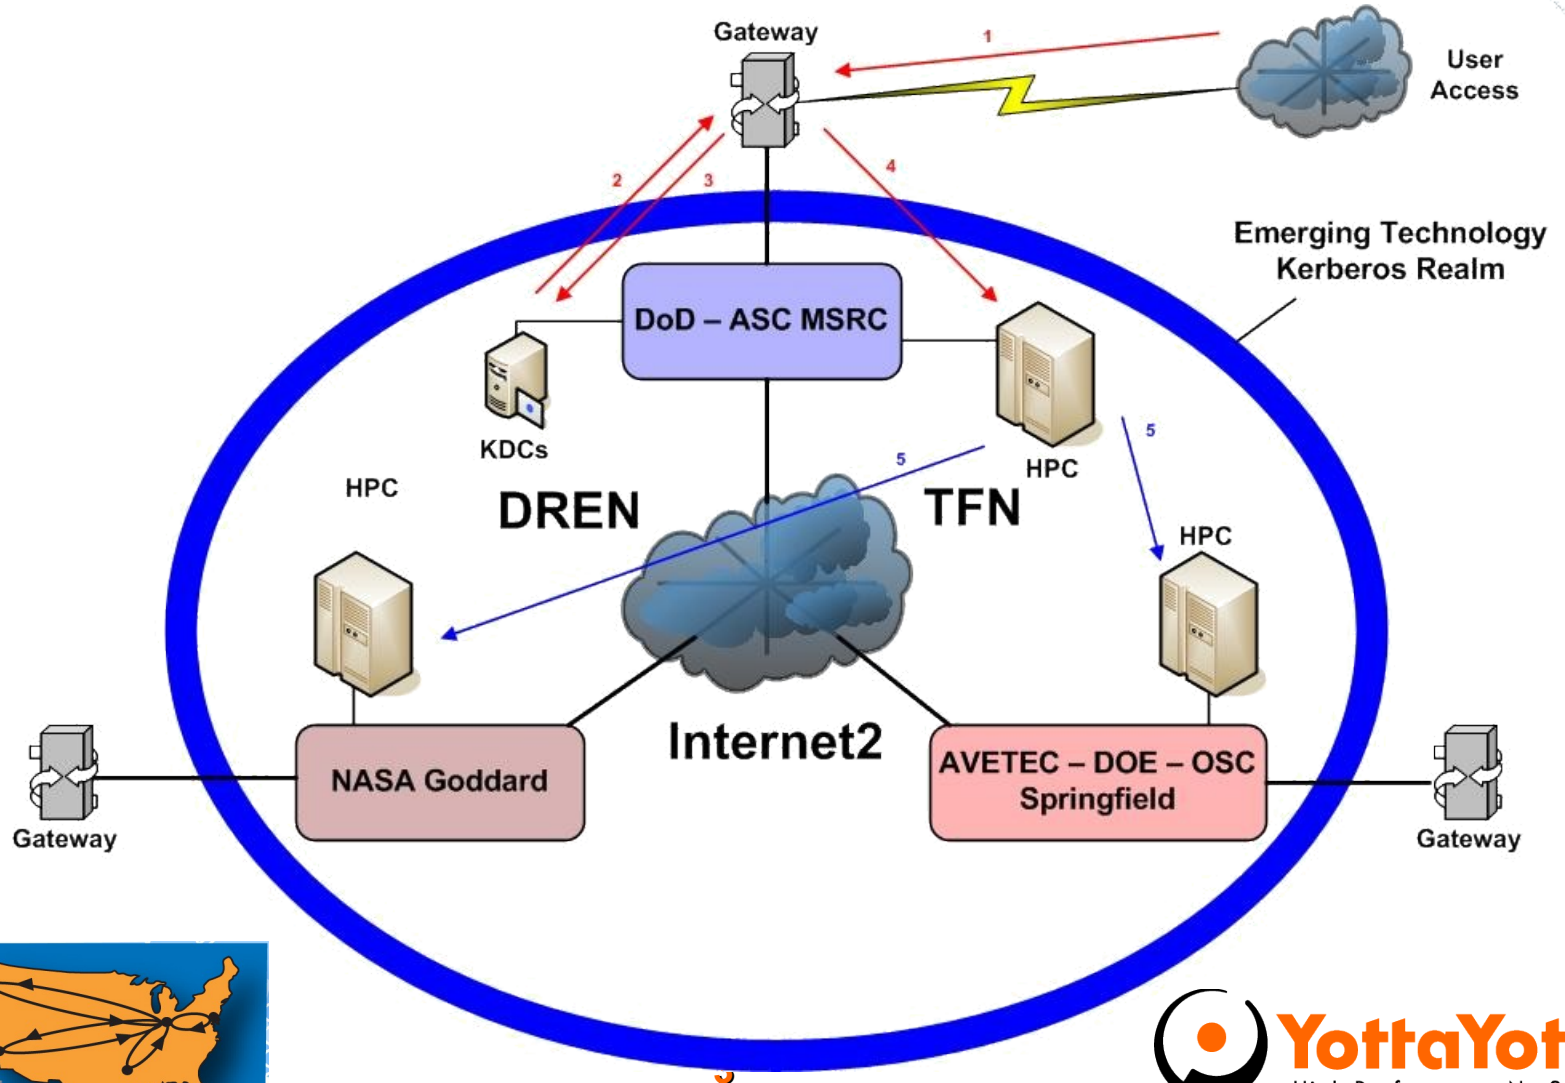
Gateway

1

User Access

2

3

4

Emerging Technology Kerberos Realm

DoD – ASC MSRC

KDCs

5

5

HPC

HPC

DREN

TFN

HPC

Internet2

NASA Goddard

AVETEC – DOE – OSC Springfield

Gateway

Gateway

YottaYot